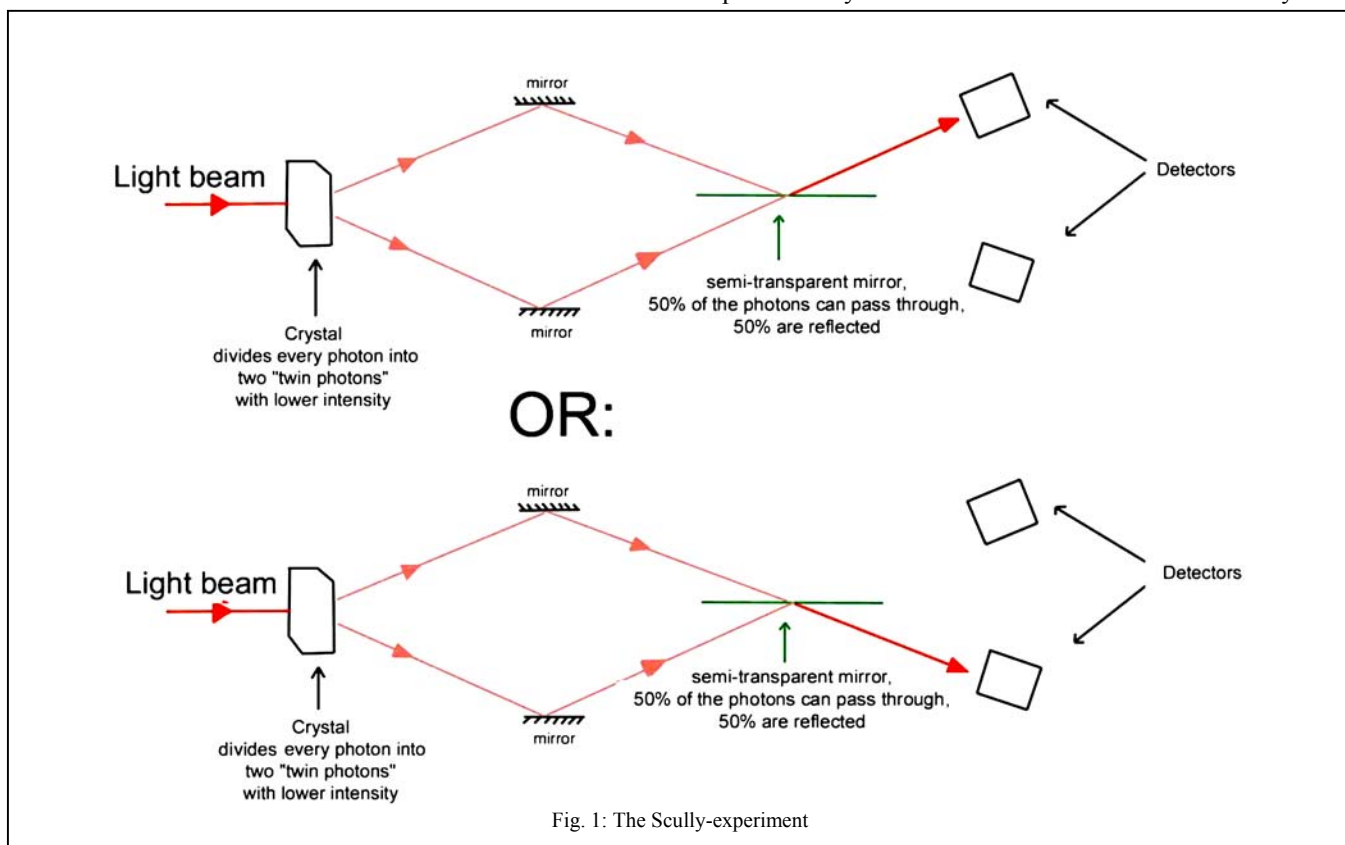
mirror

Light beam

Detectors

semi-transparent mirror, 50% of the photons can pass through, 50% are reflected

mirror

Crystal divides every photon into two "twin photons" with lower intensity

OR:

mirror

Detectors

Light beam

semi-transparent mirror, 50% of the photons can pass through, 50% are reflected

mirror

Crystal divides every photon into two "twin photons" with lower intensity

Fig. 1: The Scully-experiment